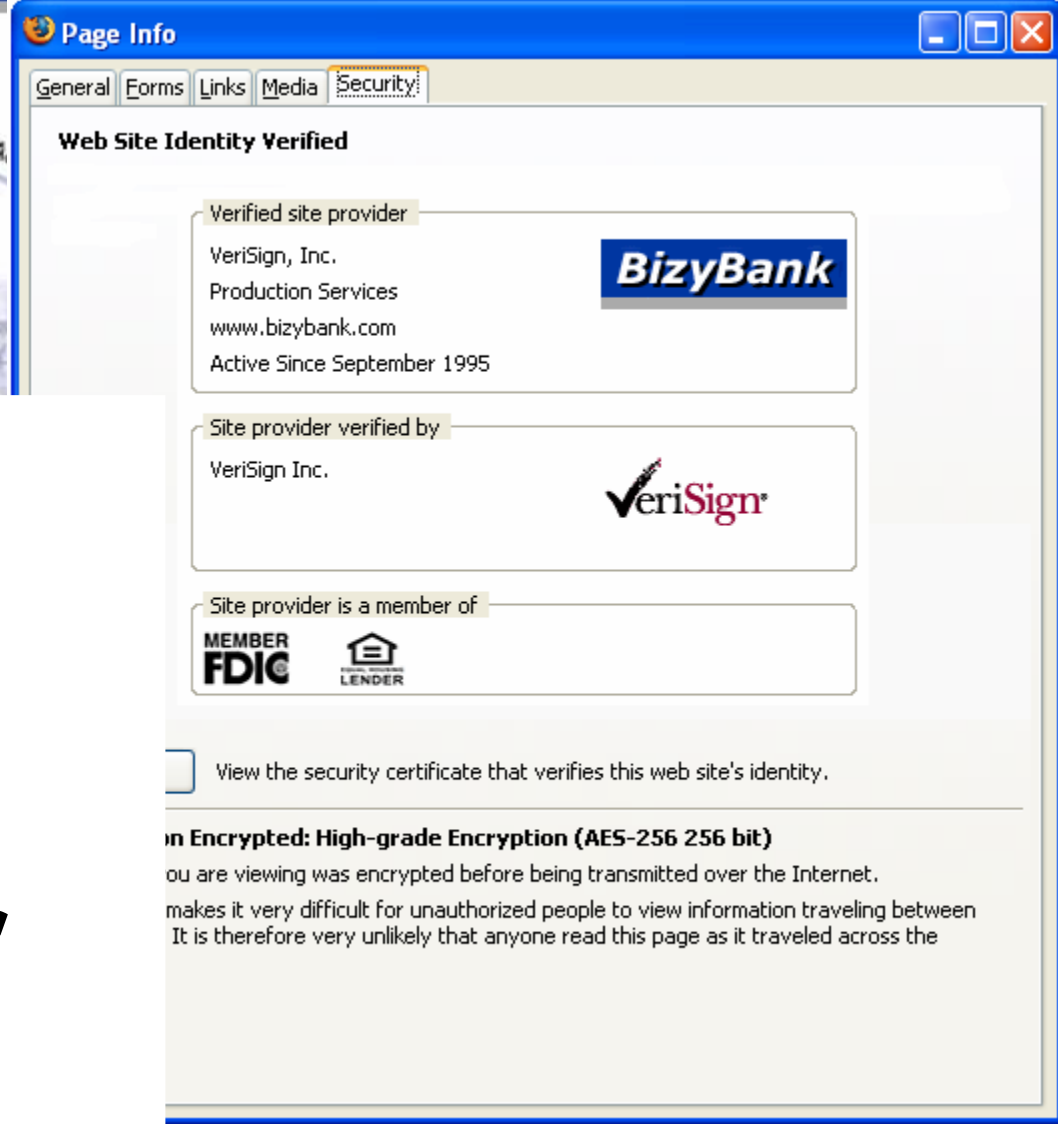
Page Info

General Forms Links Media Security

Web Site Identity Verified

Verified site provider

VeriSign, Inc.
Production Services
www.bizybank.com
Active Since September 1995

BizyBank

Site provider verified by

VeriSign Inc.

VeriSign

Site provider is a member of

MEMBER FDIC

EQUAL HOUSING LENDER

View the security certificate that verifies this web site's identity.

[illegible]on Encrypted: High-grade Encryption (AES-256 256 bit)

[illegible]ou are viewing was encrypted before being transmitted over the Internet.

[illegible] makes it very difficult for unauthorized people to view information traveling between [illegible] It is therefore very unlikely that anyone read this page as it traveled across the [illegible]